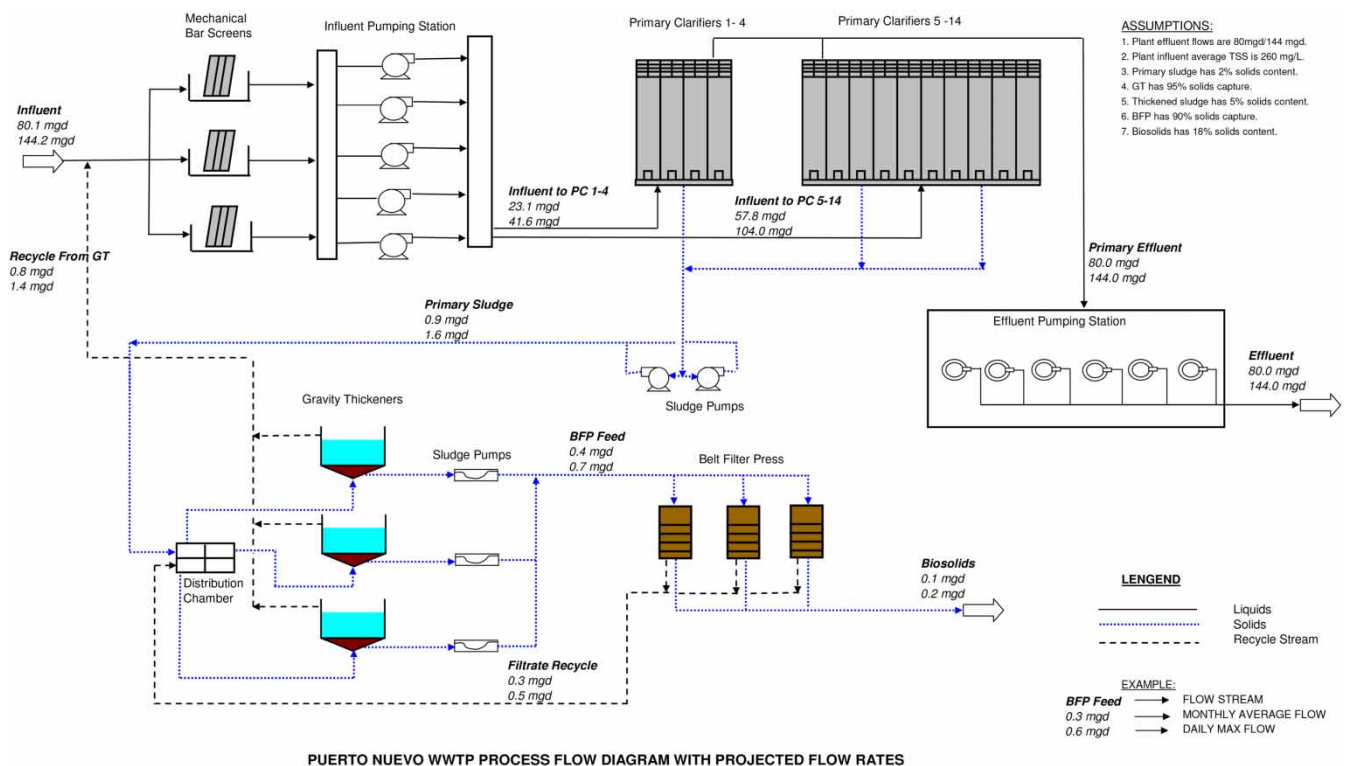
Mechanical Bar Screens

Influent Pumping Station

Primary Clarifiers 1- 4

Primary Clarifiers 5 -14

ASSUMPTIONS:
1. Plant effluent flows are 80mgd/144 mgd.
2. Plant influent average TSS is 260 mg/L.
3. Primary sludge has 2% solids content.
4. GT has 95% solids capture.
5. Thickened sludge has 5% solids content.
6. BFP has 90% solids capture.
7. Biosolids has 18% solids content.

Influent
80.1 mgd
144.2 mgd

Influent to PC 1-4
23.1 mgd
41.6 mgd

Influent to PC 5-14
57.8 mgd
104.0 mgd

Recycle From GT
0.8 mgd
1.4 mgd

Primary Effluent
80.0 mgd
144.0 mgd

Primary Sludge
0.9 mgd
1.6 mgd

Effluent Pumping Station

Effluent
80.0 mgd
144.0 mgd

Sludge Pumps

Gravity Thickeners

Sludge Pumps

BFP Feed
0.4 mgd
0.7 mgd

Belt Filter Press

Distribution Chamber

Biosolids
0.1 mgd
0.2 mgd

LENGEND
Liquids
Solids
Recycle Stream

Filtrate Recycle
0.3 mgd
0.5 mgd

EXAMPLE:
BFP Feed → FLOW STREAM
0.3 mgd → MONTHLY AVERAGE FLOW
0.6 mgd → DAILY MAX FLOW

PUERTO NUEVO WWTP PROCESS FLOW DIAGRAM WITH PROJECTED FLOW RATES